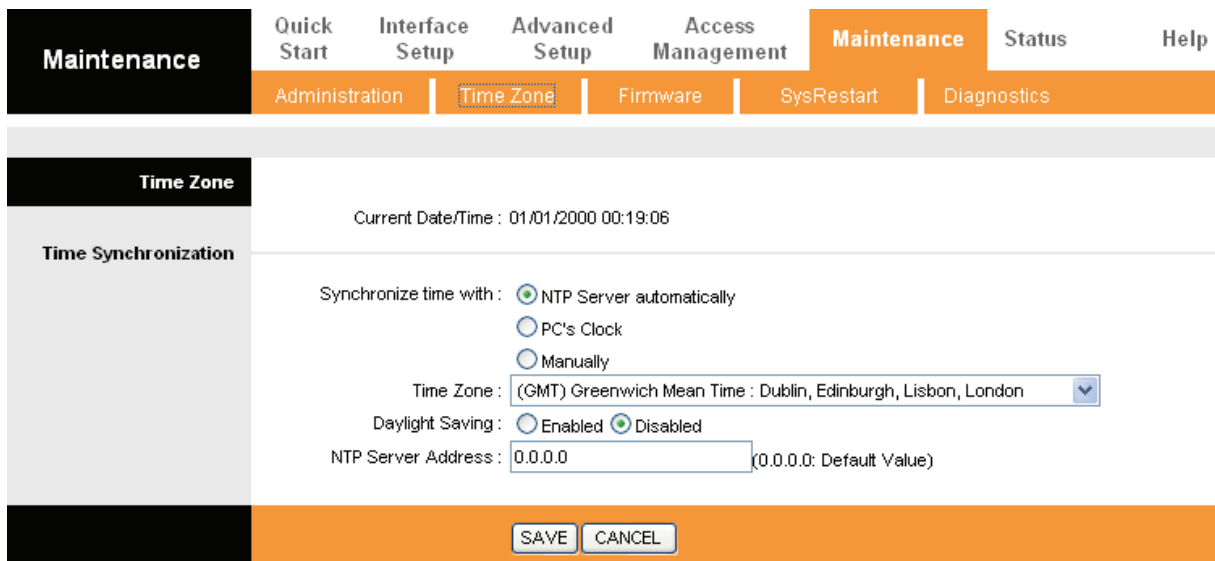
Maintenance

Quick Start | Interface Setup | Advanced Setup | Access Management | Maintenance | Status | Help

Administration | Time Zone | Firmware | SysRestart | Diagnostics

Time Zone

Current Date/Time : 01/01/2000 00:19:06

Time Synchronization

Synchronize time with : NTP Server automatically

PC's Clock

Manually

Time Zone : (GMT) Greenwich Mean Time : Dublin, Edinburgh, Lisbon, London

Daylight Saving : Enabled Disabled

NTP Server Address : 0.0.0.0 (0.0.0.0: Default Value)

SAVE CANCEL